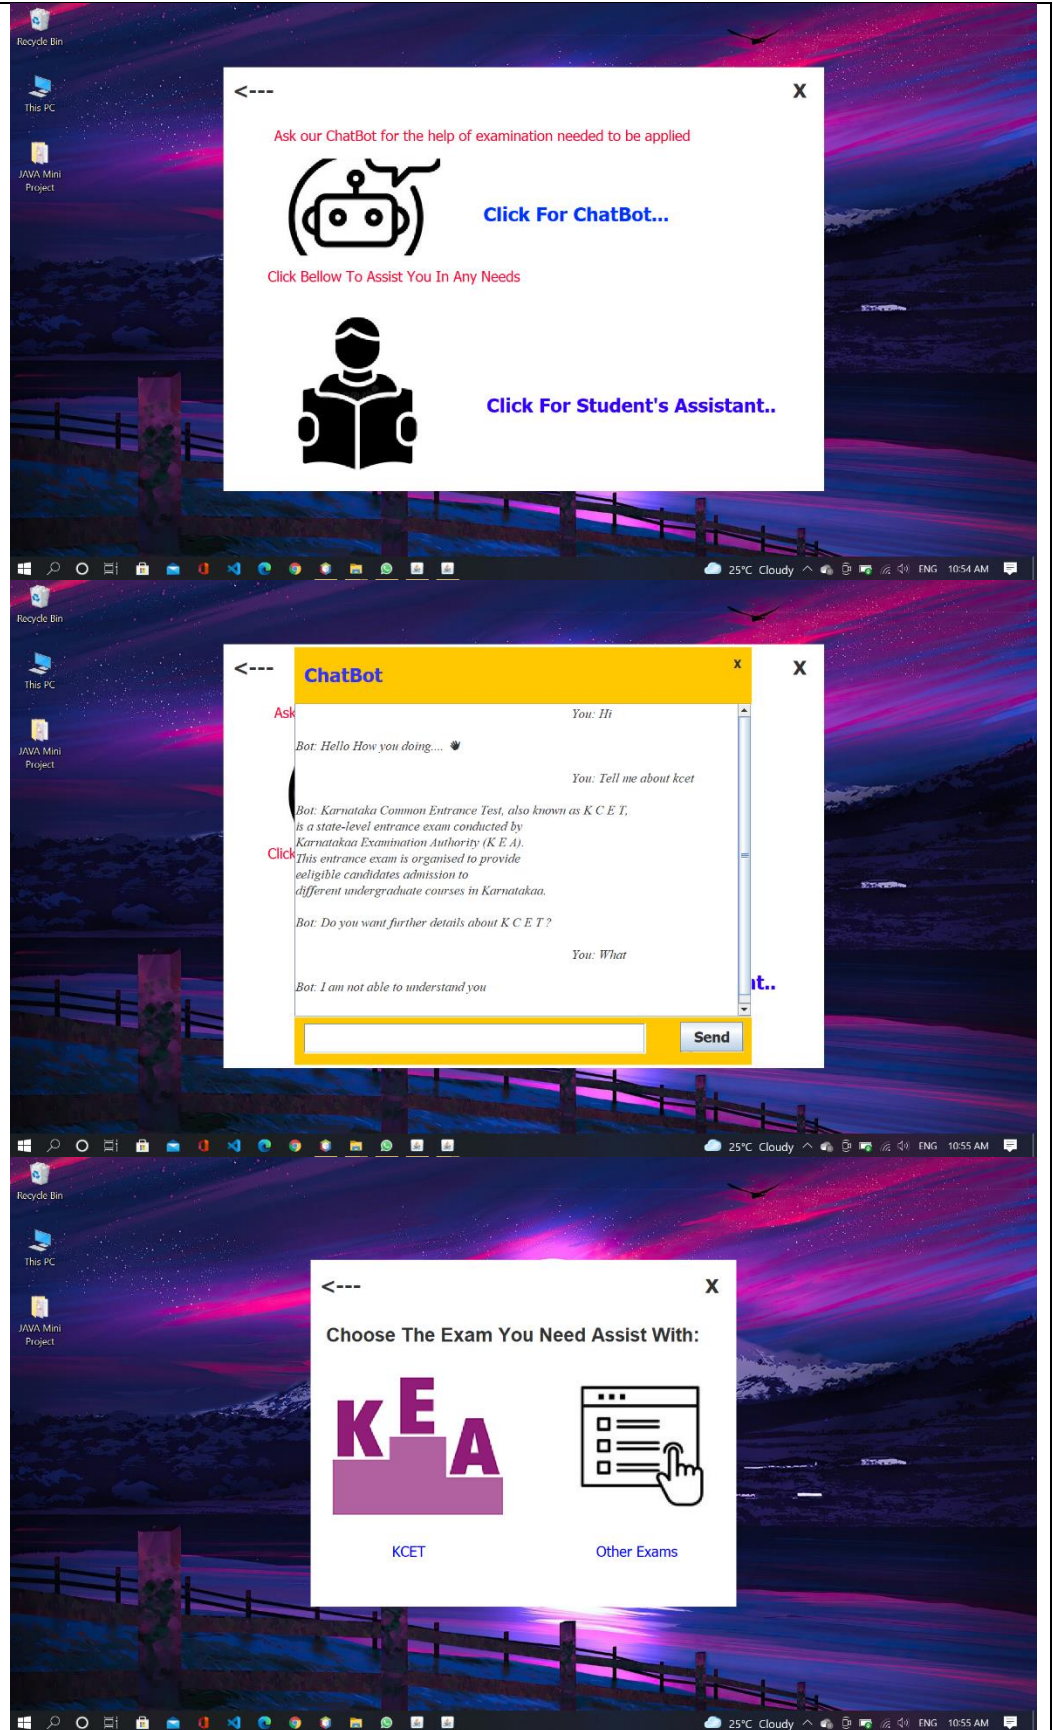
Recycle Bin

This PC

JAVA Mini Project

<---

X

Ask our ChatBot for the help of examination needed to be applied

Click For ChatBot...

Click Bellow To Assist You In Any Needs

Click For Student's Assistant..

25°C Cloudy ENG 10:54 AM

Recycle Bin

This PC

JAVA Mini Project

<---

X

Ask

Click

ChatBot

x

You: Hi

Bot: Hello How you doing....

You: Tell me about kcet

Bot: Karnataka Common Entrance Test, also known as K C E T, is a state-level entrance exam conducted by Karnatakaa Examination Authority (K E A). This entrance exam is organised to provide eeligible candidates admission to different undergraduate courses in Karnatakaa.

Bot: Do you want further details about K C E T ?

You: What

Bot: I am not able to understand you

Send

nt..

25°C Cloudy ENG 10:55 AM

Recycle Bin

This PC

JAVA Mini Project

<---

X

Choose The Exam You Need Assist With:

KEA

KCET

Other Exams

25°C Cloudy ENG 10:55 AM